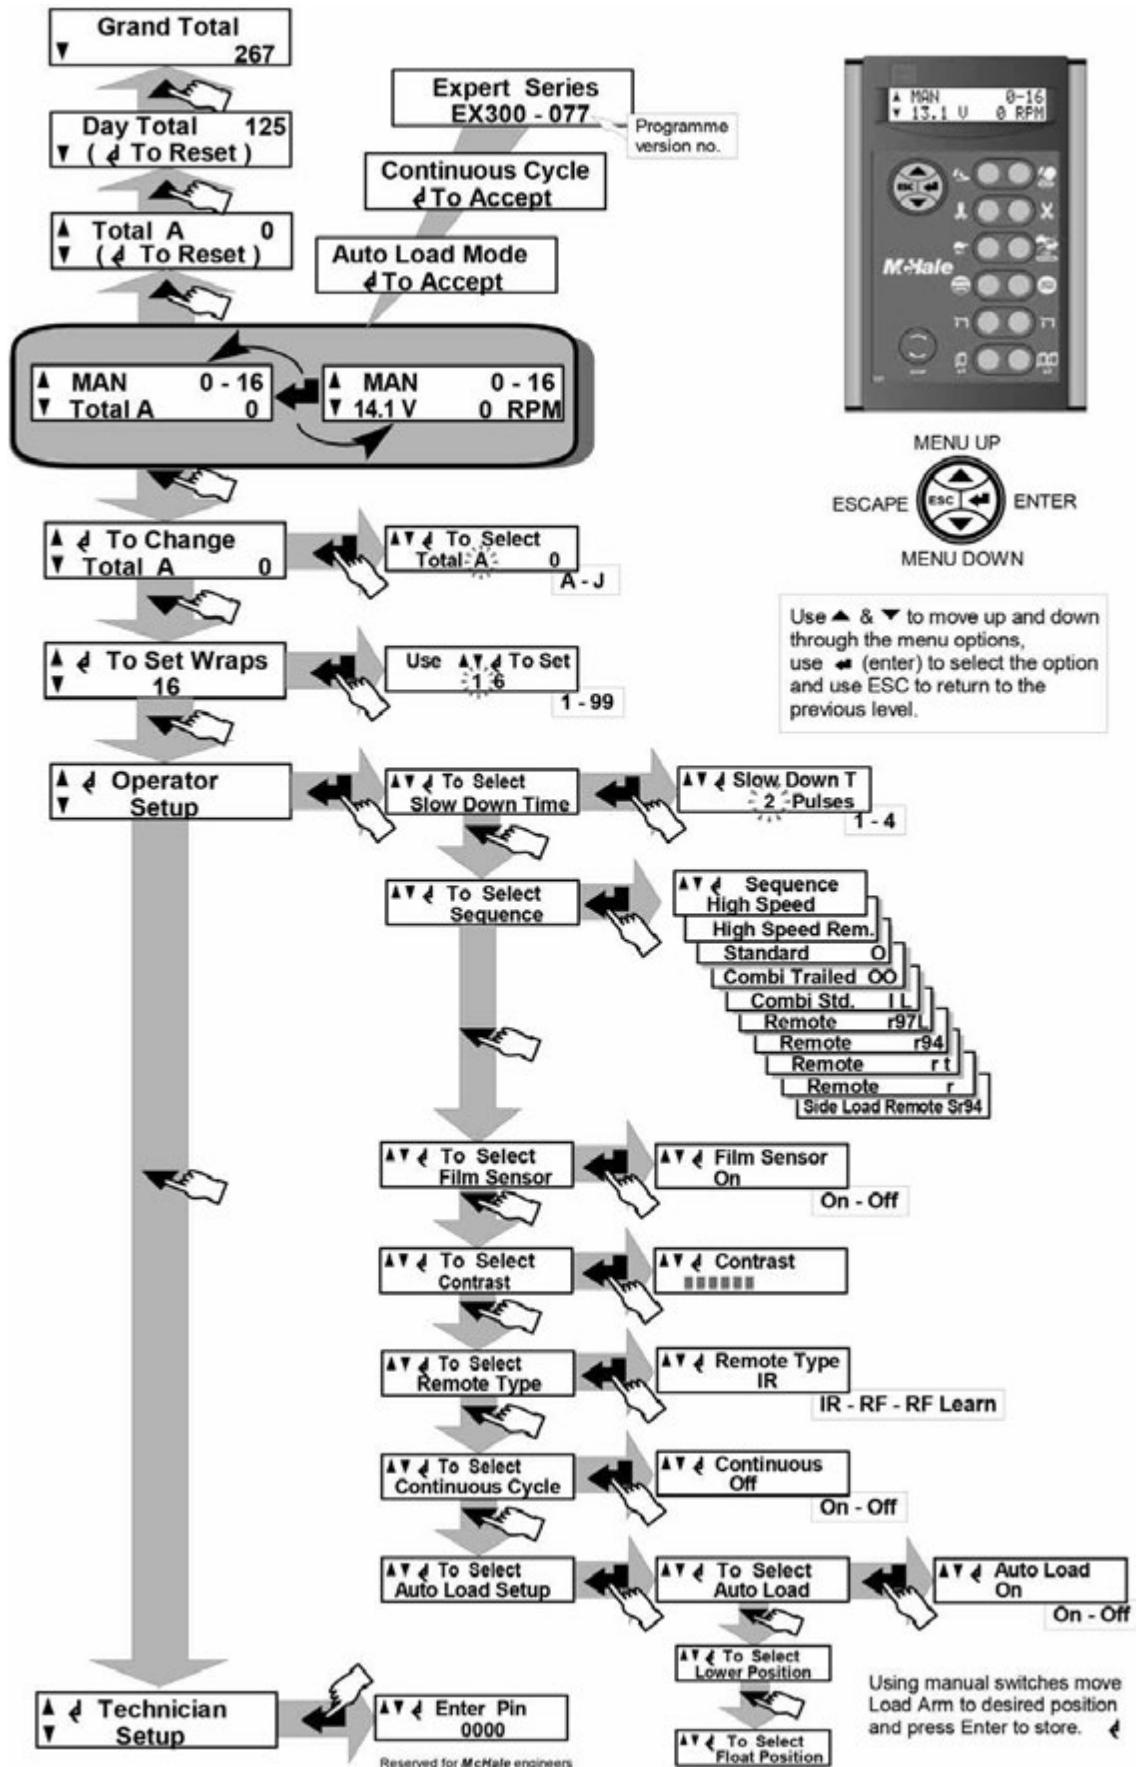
Grand Total
▼ 267

Expert Series
EX300 - 077

Programme version no.

Day Total 125
▼ ( ↵ To Reset )

Continuous Cycle
↵ To Accept

▲ Total A 0
▼ ( ↵ To Reset )

Auto Load Mode
↵ To Accept

▲ MAN 0-16
▼ 13.1 V 0 RPM

McHale

▲ MAN 0 - 16
▼ Total A 0

▲ MAN 0 - 16
▼ 14.1 V 0 RPM

MENU UP
ESCAPE
ESC
ENTER
MENU DOWN

▲ ↵ To Change
▼ Total A 0

▲▼ ↵ To Select
Total A 0

A - J

Use ▲ & ▼ to move up and down through the menu options, use ↵ (enter) to select the option and use ESC to return to the previous level.

▲ ↵ To Set Wraps
▼ 16

Use ▲▼ ↵ To Set
16

1 - 99

▲ ↵ Operator
▼ Setup

▲▼ ↵ To Select
Slow Down Time

▲▼ ↵ Slow Down T
2 Pulses

1 - 4

▲▼ ↵ To Select
Sequence

▲▼ ↵ Sequence
High Speed
High Speed Rem.
Standard O
Combi Trailed OO
Combi Std. I L
Remote r97L
Remote r94
Remote r t
Remote r
Side Load Remote Sr94

▲▼ ↵ To Select
Film Sensor

▲▼ ↵ Film Sensor
On

On - Off

▲▼ ↵ To Select
Contrast

▲▼ ↵ Contrast

▲▼ ↵ To Select
Remote Type

▲▼ ↵ Remote Type
IR

IR - RF - RF Learn

▲▼ ↵ To Select
Continuous Cycle

▲▼ ↵ Continuous
Off

On - Off

▲▼ ↵ To Select
Auto Load Setup

▲▼ ↵ To Select
Auto Load

▲▼ ↵ Auto Load
On

On - Off

▲▼ ↵ To Select
Lower Position

Using manual switches move Load Arm to desired position and press Enter to store. ↵

▲ ↵ Technician
▼ Setup

▲▼ ↵ Enter Pin
0000

Reserved for McHale engineers

▲▼ ↵ To Select
Float Position